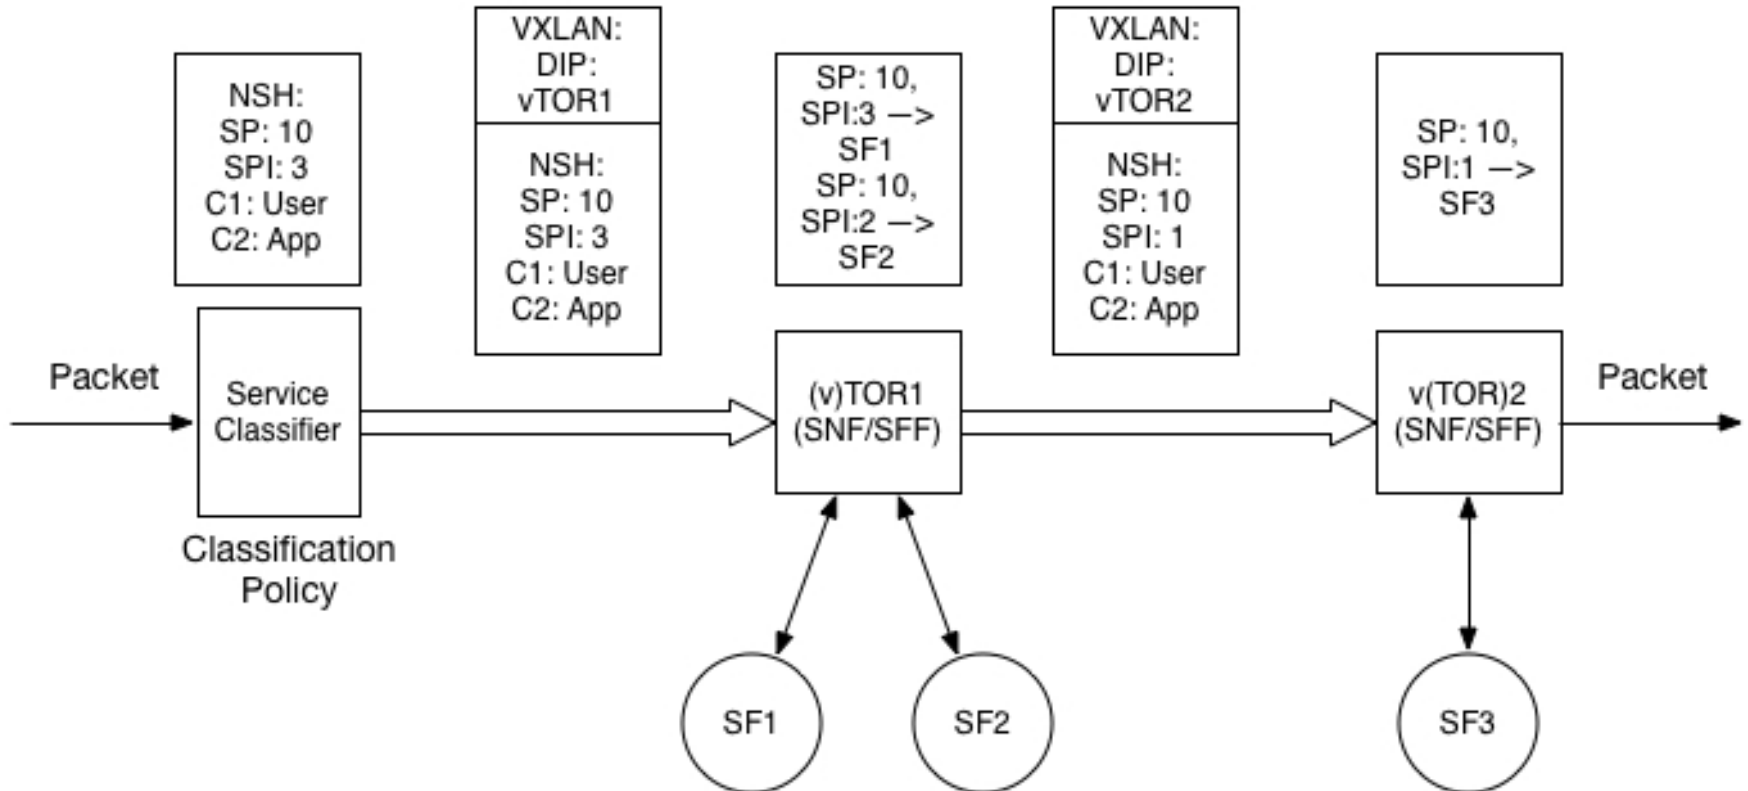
NSH:
SP: 10
SPI: 3
C1: User
C2: App

VXLAN:
DIP:
vTOR1

NSH:
SP: 10
SPI: 3
C1: User
C2: App

SP: 10,
SPI:3 –>
SF1
SP: 10,
SPI:2 –>
SF2

VXLAN:
DIP:
vTOR2

NSH:
SP: 10
SPI: 1
C1: User
C2: App

SP: 10,
SPI:1 –>
SF3

Packet

Service
Classifier

Classification
Policy

(v)TOR1
(SNF/SFF)

v(TOR)2
(SNF/SFF)

Packet

SF1

SF2

SF3